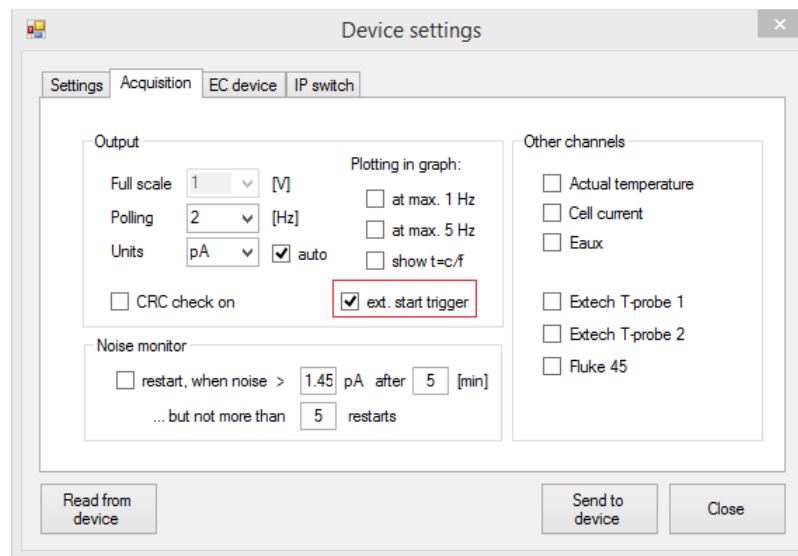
Device settings

Settings | Acquisition | EC device | IP switch

Output

Full scale 1 [V]
Polling 2 [Hz]
Units pA auto

Plotting in graph:
at max. 1 Hz
at max. 5 Hz
show t=c/f

CRC check on
ext. start trigger

Noise monitor
restart, when noise > 1.45 pA after 5 [min]
... but not more than 5 restarts

Other channels
Actual temperature
Cell current
Eaux

Extech T-probe 1
Extech T-probe 2
Fluke 45

Read from device
Send to device
Close